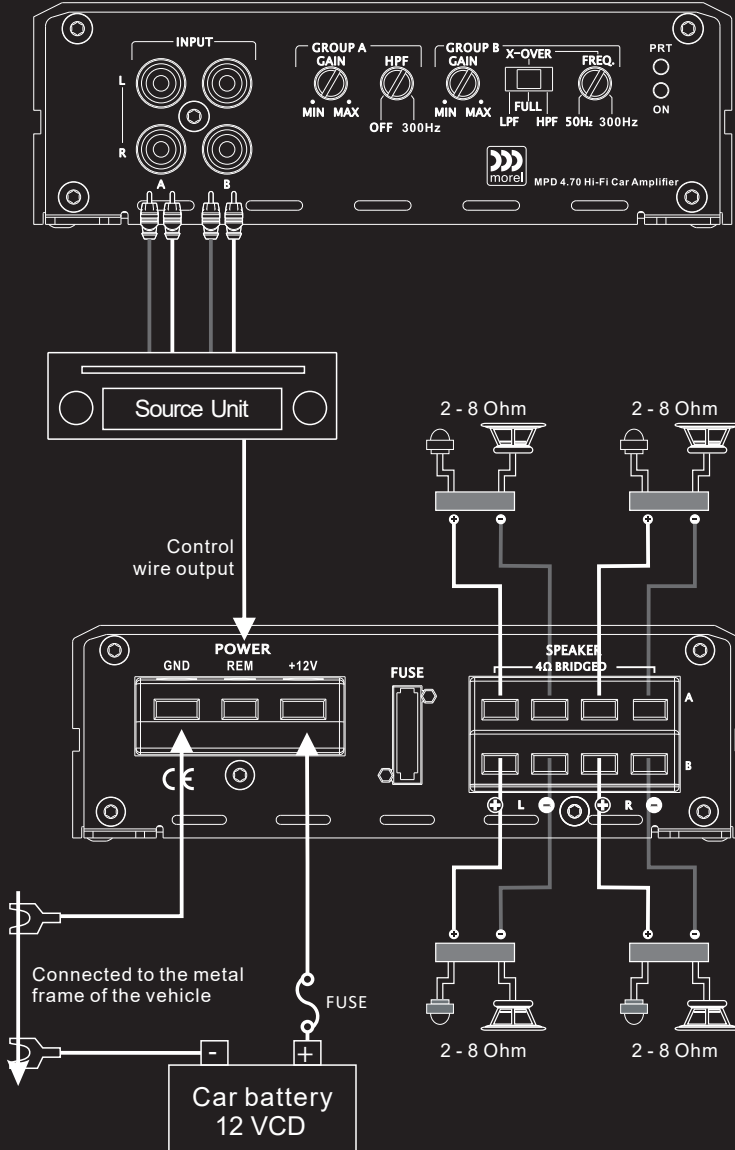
INPUT
L
R
A
B
GROUP A
GAIN
MIN MAX
HPF
OFF 300Hz
GROUP B
GAIN
MIN MAX
X-OVER
FULL
LPF HPF
FREQ.
50Hz 300Hz
PRT
ON
morel
MPD 4.70 Hi-Fi Car Amplifier

Source Unit

2 - 8 Ohm
2 - 8 Ohm

Control wire output

POWER
GND REM +12V
FUSE
SPEAKER
4Ω BRIDGED
A
B
L
R
CE

Connected to the metal frame of the vehicle

FUSE

2 - 8 Ohm
2 - 8 Ohm

-
+
Car battery
12 VCD